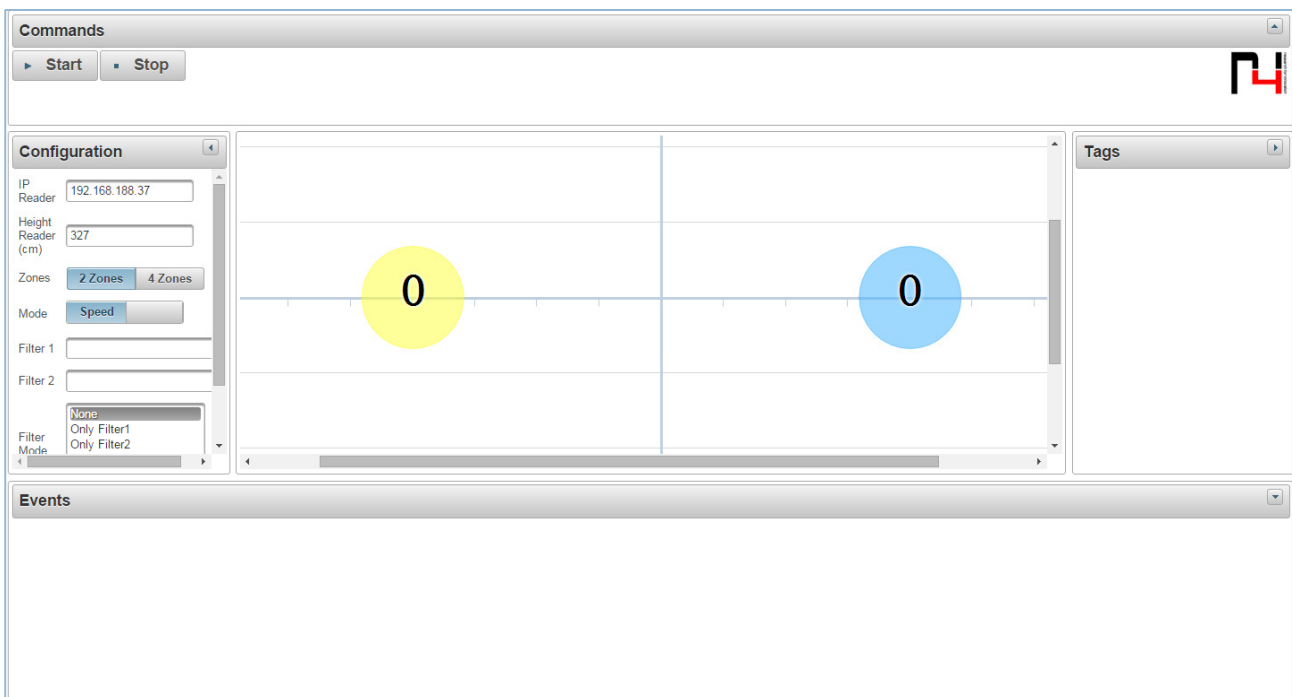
Commands

Start

Stop

Configuration

IP Reader 192.168.188.37

Height Reader (cm) 327

Zones 2 Zones 4 Zones

Mode Speed

Filter 1

Filter 2

Filter Mode
None
Only Filter1
Only Filter2

0

0

Tags

Events